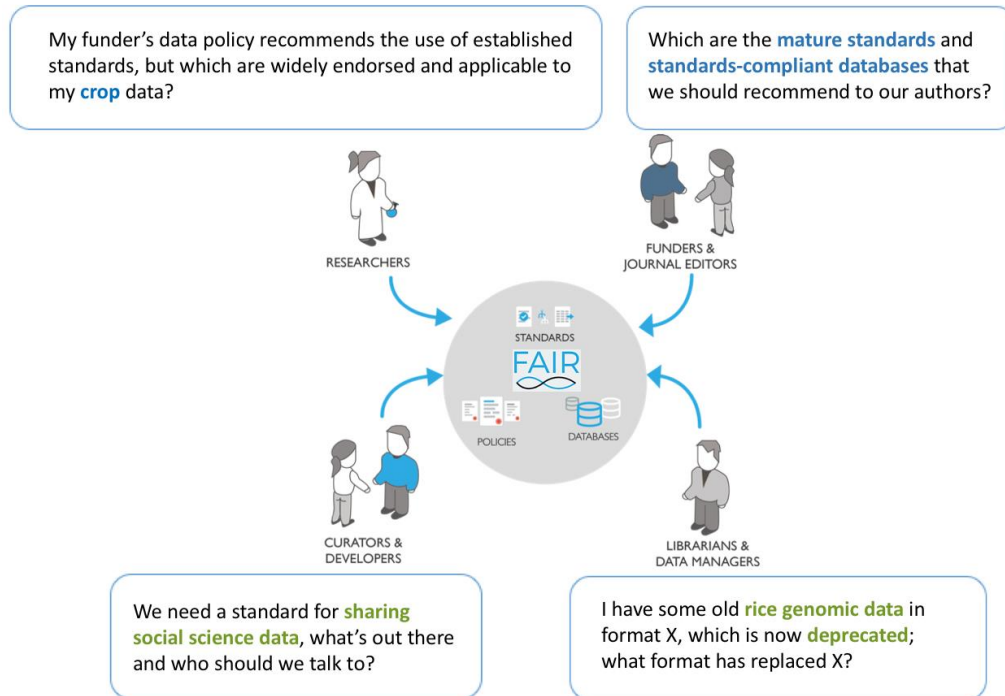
My funder's data policy recommends the use of established standards, but which are widely endorsed and applicable to my crop data?

Which are the mature standards and standards-compliant databases that we should recommend to our authors?

RESEARCHERS

FUNDERS & JOURNAL EDITORS

STANDARDS

FAIR

POLICIES

DATABASES

CURATORS & DEVELOPERS

LIBRARIANS & DATA MANAGERS

We need a standard for sharing social science data, what's out there and who should we talk to?

I have some old rice genomic data in format X, which is now deprecated; what format has replaced X?